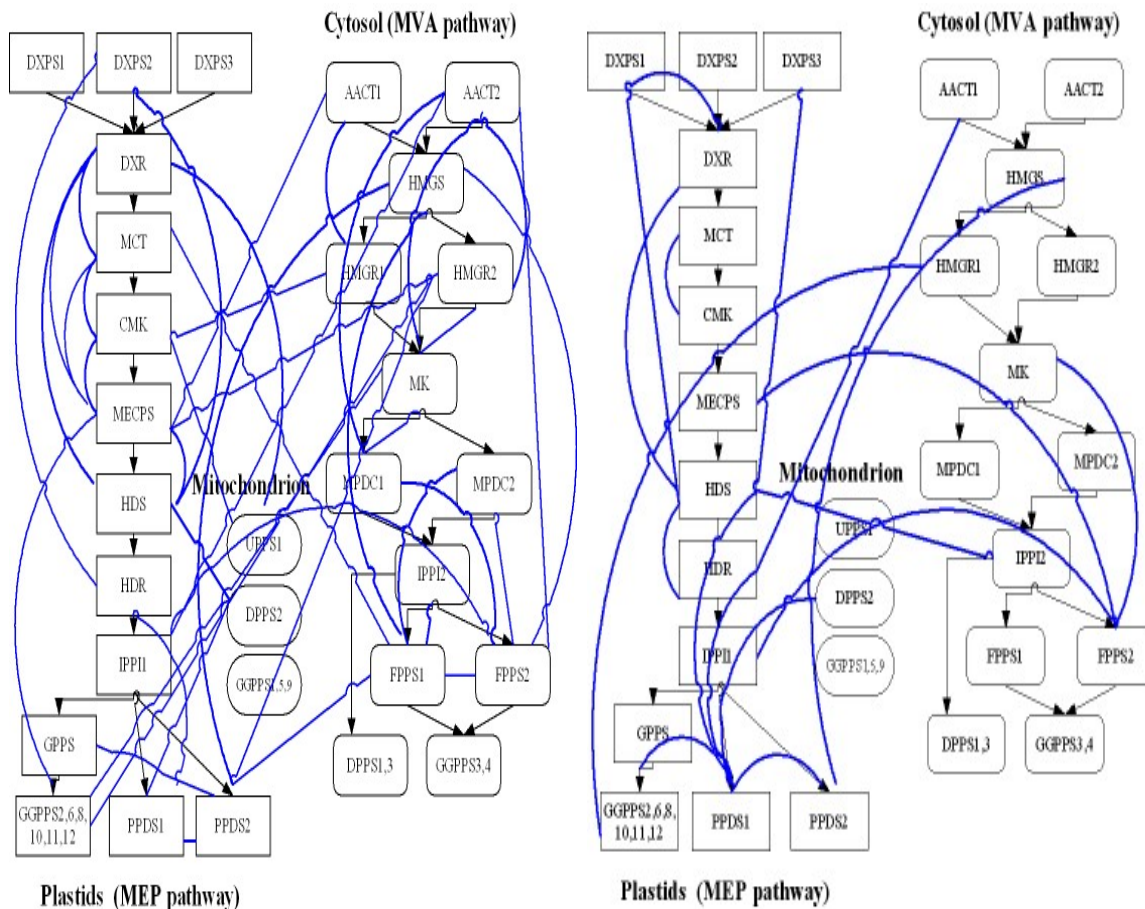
Cytosol (MVA pathway)

DXPS1 DXPS2 DXPS3

DXR

MCT

CMK

MECPS

HDS

HDR

IPPI1

GPPS

GGPPS2,6,8, 10,11,12

PPDS1

PPDS2

AACT1 AACT2

HMGS

HMGR1 HMGR2

MK

MPDC1 MPDC2

IPPI2

FPPS1 FPPS2

DPPS1,3

GGPPS3,4

Mitochondrion

UPPS1

DPPS2

GGPPS1,5,9

Plastids (MEP pathway)

Cytosol (MVA pathway)

DXPS1 DXPS2 DXPS3

DXR

MCT

CMK

MECPS

HDS

HDR

IPPI1

GPPS

GGPPS2,6,8, 10,11,12

PPDS1

PPDS2

AACT1 AACT2

HMGS

HMGR1 HMGR2

MK

MPDC1 MPDC2

IPPI2

FPPS1 FPPS2

DPPS1,3

GGPPS3,4

Mitochondrion

UPPS1

DPPS2

GGPPS1,5,9

Plastids (MEP pathway)